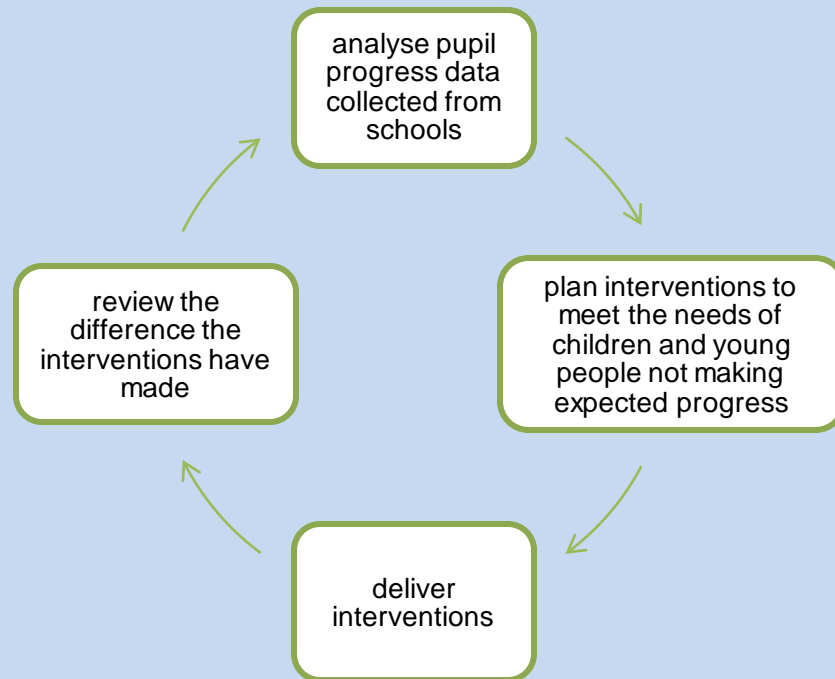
analyse pupil progress data collected from schools

plan interventions to meet the needs of children and young people not making expected progress

deliver interventions

review the difference the interventions have made